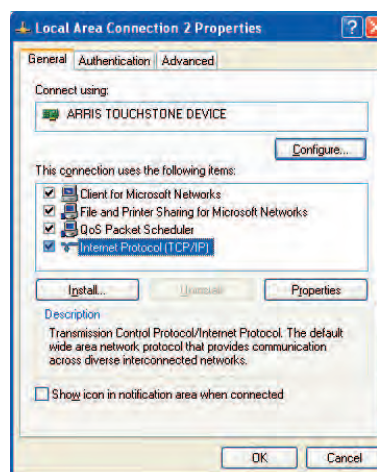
Local Area Connection 2 Properties

General | Authentication | Advanced

Connect using:

ARRIS TOUCHSTONE DEVICE

Configure...

This connection uses the following items:

Client for Microsoft Networks
File and Printer Sharing for Microsoft Networks
QoS Packet Scheduler
Internet Protocol (TCP/IP)

Install... | Uninstall | Properties

Description
Transmission Control Protocol/Internet Protocol. The default wide area network protocol that provides communication across diverse interconnected networks.

Show icon in notification area when connected

OK | Cancel